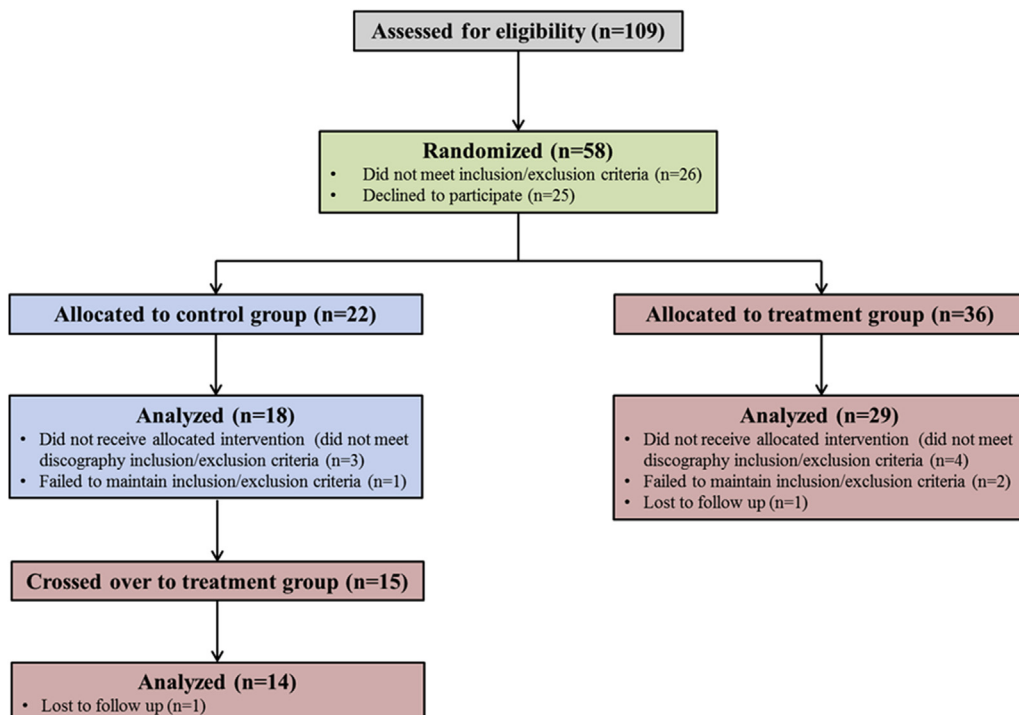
Assessed for eligibility (n=109)

Randomized (n=58)
• Did not meet inclusion/exclusion criteria (n=26)
• Declined to participate (n=25)

Allocated to control group (n=22)

Allocated to treatment group (n=36)

Analyzed (n=18)
• Did not receive allocated intervention (did not meet discography inclusion/exclusion criteria (n=3)
• Failed to maintain inclusion/exclusion criteria (n=1)

Analyzed (n=29)
• Did not receive allocated intervention (did not meet discography inclusion/exclusion criteria (n=4)
• Failed to maintain inclusion/exclusion criteria (n=2)
• Lost to follow up (n=1)

Crossed over to treatment group (n=15)

Analyzed (n=14)
• Lost to follow up (n=1)